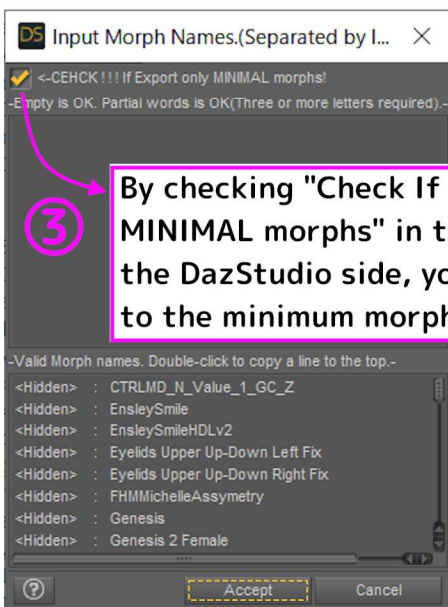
DS Input Morph Names.(Separated by l... ×

<-CEHCK ! ! ! If Export only MINIMAL morphs!

-Empty is OK. Partial words is OK(Three or more letters required).-

③

By checking "Check If MINIMAL morphs" in t the DazStudio side, yo to the minimum morph

-Valid Morph names. Double-click to copy a line to the top.-

<Hidden> : CTRLMD_N_Value_1_GC_Z
<Hidden> : EnsleySmile
<Hidden> : EnsleySmileHDLv2
<Hidden> : Eyelids Upper Up-Down Left Fix
<Hidden> : Eyelids Upper Up-Down Right Fix
<Hidden> : FHMMichelleAssymetry
<Hidden> : Genesis
<Hidden> : Genesis 2 Female

?

Accept

Cancel